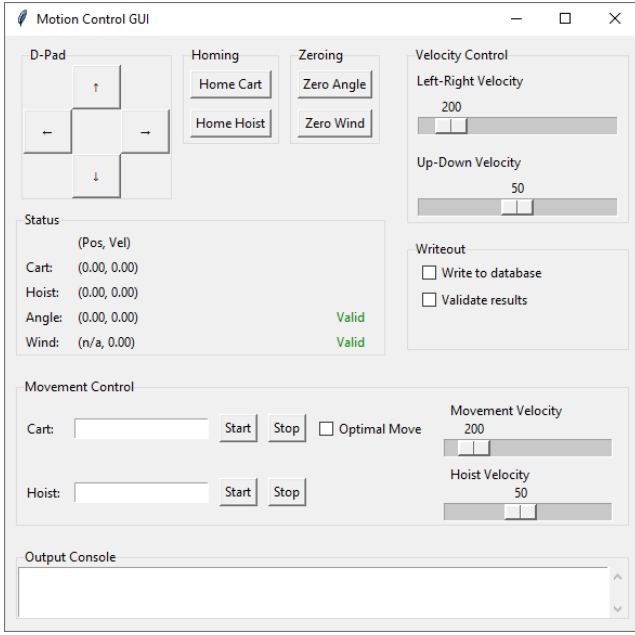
Motion Control GUI

D-Pad
↑
←
→
↓

Homing
Home Cart
Home Hoist

Zeroing
Zero Angle
Zero Wind

Velocity Control
Left-Right Velocity
200
Up-Down Velocity
50

Status
(Pos, Vel)
Cart: (0.00, 0.00)
Hoist: (0.00, 0.00)
Angle: (0.00, 0.00) Valid
Wind: (n/a, 0.00) Valid

Writeout
Write to database
Validate results

Movement Control
Cart: Start Stop Optimal Move
Hoist: Start Stop
Movement Velocity
200
Hoist Velocity
50

Output Console